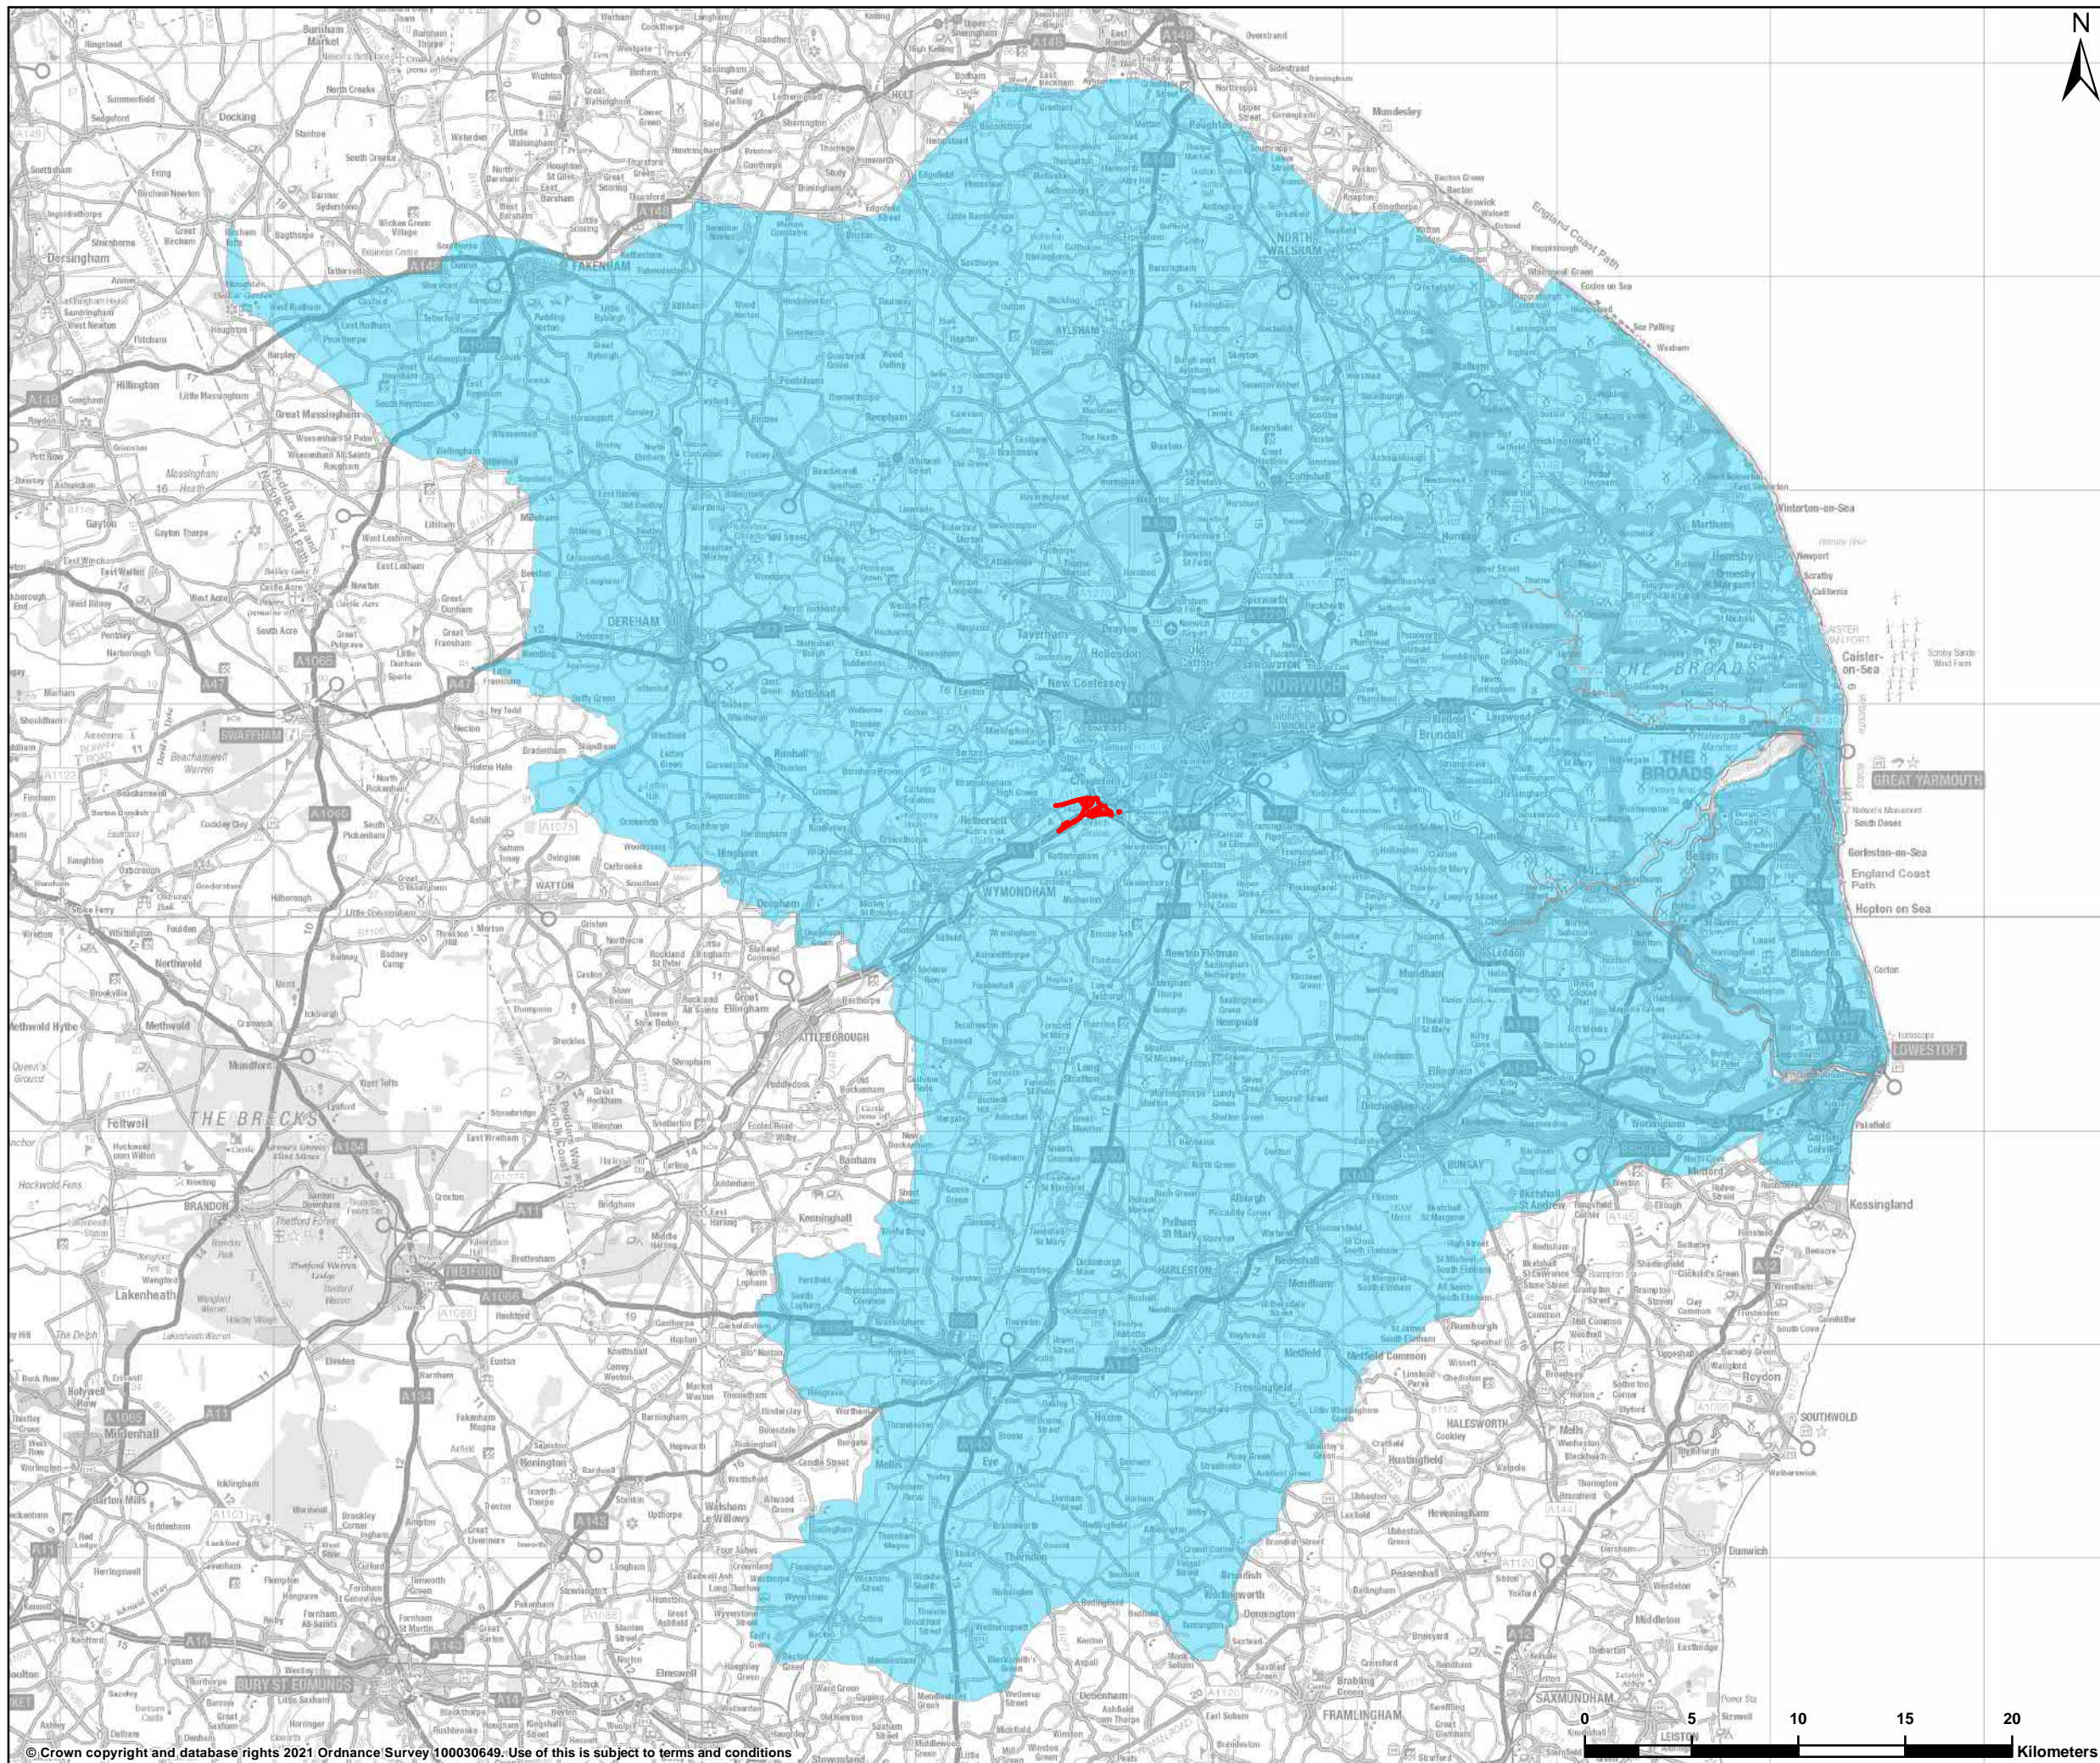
N

Burnham Market
Docking
Holt
Mundesley
North Walsham
Fakenham
Aylsham
Dersingham
Hillington
Great Massingham
Swaffham
Dereham
Drayton
Taverham
Hellesdon
New Costessey
Norwich
Sprowston
Brundall
Caister-on-Sea
The Broads
Great Yarmouth
Gorleston-on-Sea
England Coast Path
Hopton on Sea
Lowestoft
Kessingland
Wymondham
Watton
Attleborough
Thetford
Brandon
Lakenheath
Mildenhall
Bury St Edmunds
The Brecks
Long Stratton
Harleston
Bungay
Beccles
Halesworth
Southwold
Eye
Diss
Framlingham
Saxmundham
Leiston
Reydon
Winterton-on-Sea
Hemsby
Sea Palling
Happisburgh
Bacton
Eccles on Sea
England Coast Path
Stalham
Hingham
Mundford
Feltwell
Methwold
Kenninghall
Banham
Botesdale
Mendham
Ditchingham
Loddon
Poringland
Newton Flotman
Hethersett
Cringleford
Blofield
Acle
Martham

0 5 10 15 20 Kilometers

© Crown copyright and database rights 2021 Ordnance Survey 100030649. Use of this is subject to terms and conditions